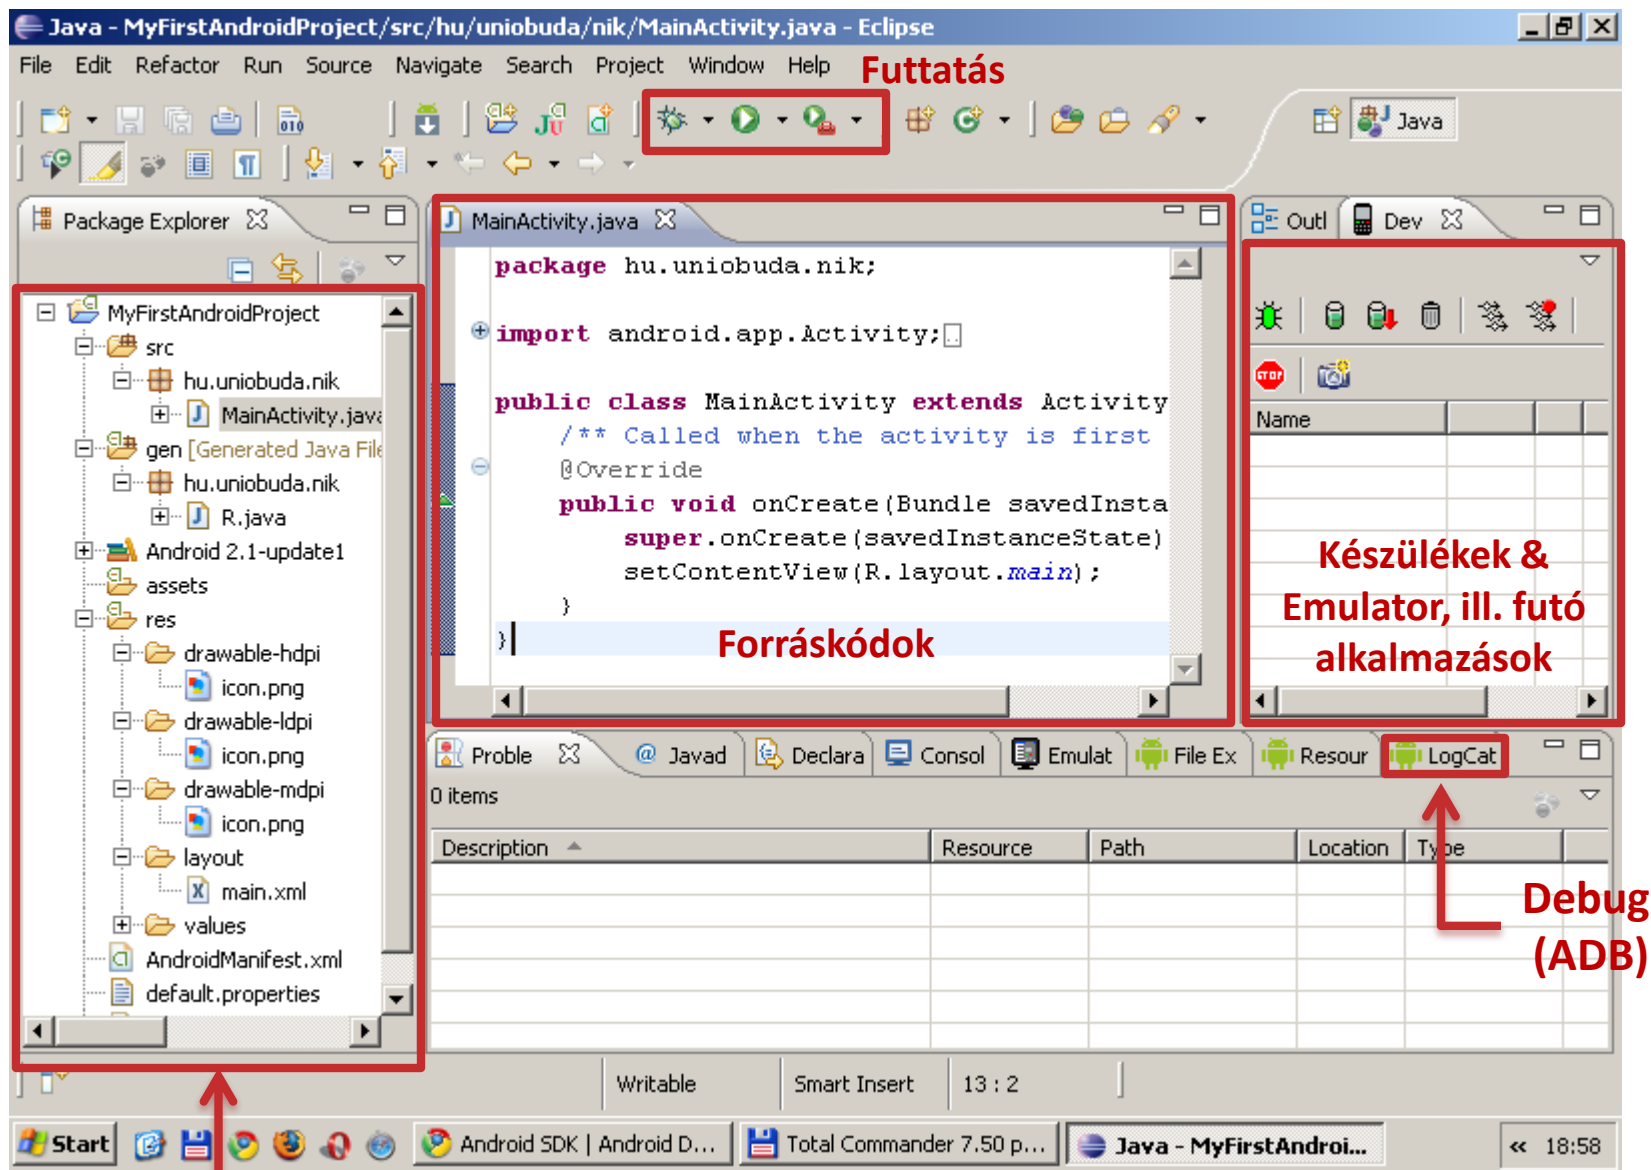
Java - MyFirstAndroidProject/src/hu/uniobuda/nik/MainActivity.java - Eclipse

File Edit Refactor Run Source Navigate Search Project Window Help

Futtatás

Java

Package Explorer

MyFirstAndroidProject
src
hu.uniobuda.nik
MainActivity.java
gen [Generated Java File
hu.uniobuda.nik
R.java
Android 2.1-update1
assets
res
drawable-hdpi
icon.png
drawable-ldpi
icon.png
drawable-mdpi
icon.png
layout
main.xml
values
AndroidManifest.xml
default.properties

MainActivity.java

package hu.uniobuda.nik;

import android.app.Activity;

public class MainActivity extends Activity
/** Called when the activity is first
@Override
public void onCreate(Bundle savedInsta
super.onCreate(savedInstanceState)
setContentView(R.layout.main);
}
}

Forráskódok

Outl Dev

Name

Készülékek & Emulator, ill. futó alkalmazások

Proble Javad Declara Consol Emulat File Ex Resour LogCat

0 items

| Description | Resource | Path | Location | Type |
|---|---|---|---|---|

Debug (ADB)

Writable Smart Insert 13 : 2

Start Android SDK | Android D... Total Commander 7.50 p... Java - MyFirstAndroi... « 18:58